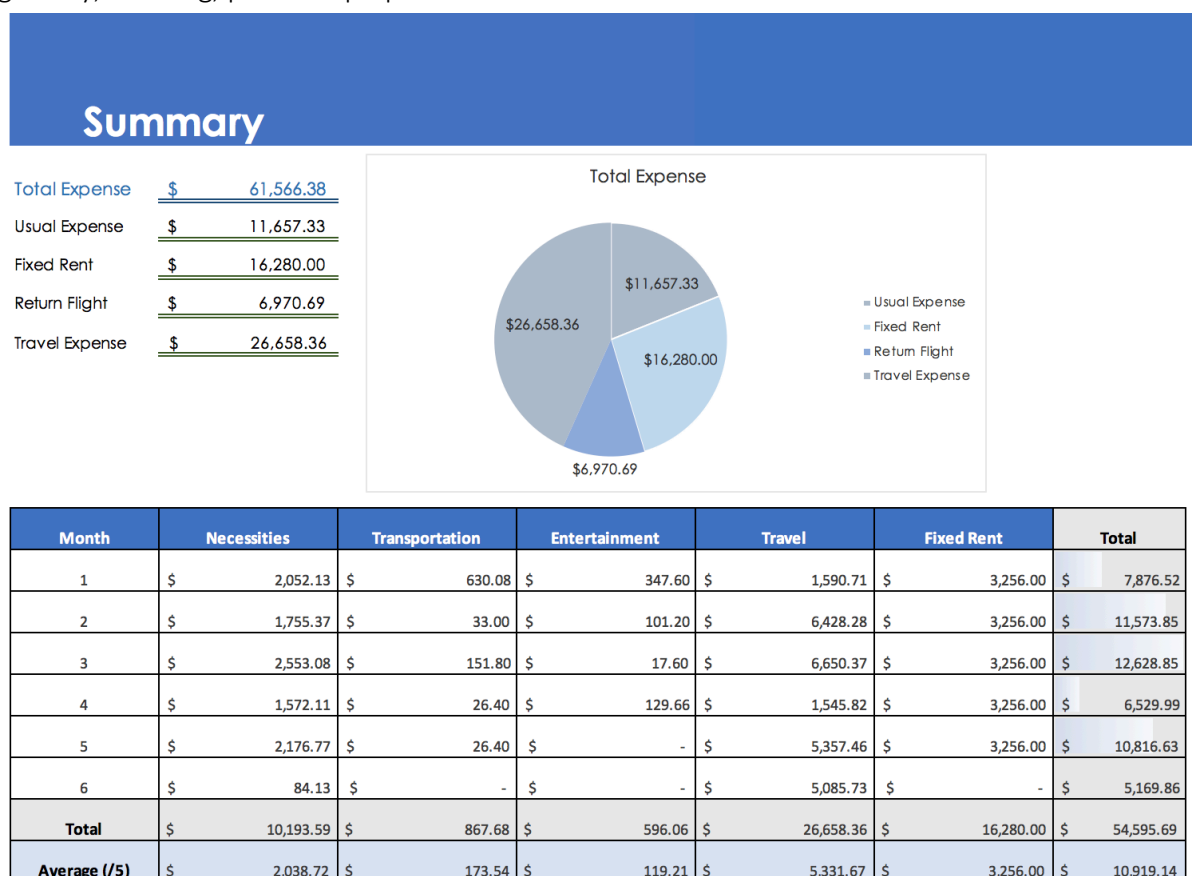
Summary

Total Expense $ 61,566.38
Usual Expense $ 11,657.33
Fixed Rent $ 16,280.00
Return Flight $ 6,970.69
Travel Expense $ 26,658.36

Total Expense

$11,657.33
$26,658.36
$16,280.00
$6,970.69

Usual Expense
Fixed Rent
Return Flight
Travel Expense

| Month | Necessities | Transportation | Entertainment | Travel | Fixed Rent | Total |
|---|---|---|---|---|---|---|
| 1 | $ 2,052.13 | $ 630.08 | $ 347.60 | $ 1,590.71 | $ 3,256.00 | $ 7,876.52 |
| 2 | $ 1,755.37 | $ 33.00 | $ 101.20 | $ 6,428.28 | $ 3,256.00 | $ 11,573.85 |
| 3 | $ 2,553.08 | $ 151.80 | $ 17.60 | $ 6,650.37 | $ 3,256.00 | $ 12,628.85 |
| 4 | $ 1,572.11 | $ 26.40 | $ 129.66 | $ 1,545.82 | $ 3,256.00 | $ 6,529.99 |
| 5 | $ 2,176.77 | $ 26.40 | $ - | $ 5,357.46 | $ 3,256.00 | $ 10,816.63 |
| 6 | $ 84.13 | $ - | $ - | $ 5,085.73 | $ - | $ 5,169.86 |
| Total | $ 10,193.59 | $ 867.68 | $ 596.06 | $ 26,658.36 | $ 16,280.00 | $ 54,595.69 |
| Average (/5) | $ 2,038.72 | $ 173.54 | $ 119.21 | $ 5,331.67 | $ 3,256.00 | $ 10,919.14 |